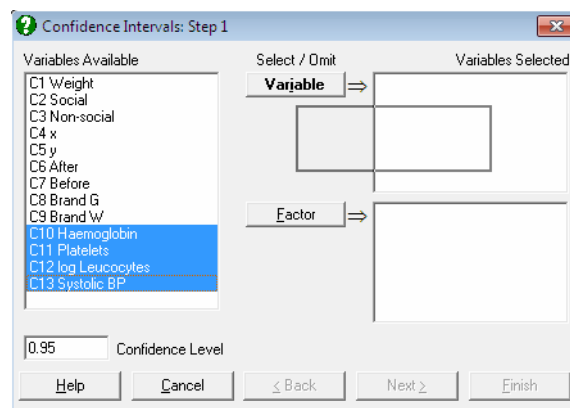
Confidence Intervals: Step 1

Variables Available

C1 Weight
C2 Social
C3 Non-social
C4 x
C5 y
C6 After
C7 Before
C8 Brand G
C9 Brand W
C10 Haemoglobin
C11 Platelets
C12 log Leucocytes
C13 Systolic BP

Select / Omit

Variable ⇒

Factor ⇒

Variables Selected

0.95 Confidence Level

Help Cancel < Back Next > Finish